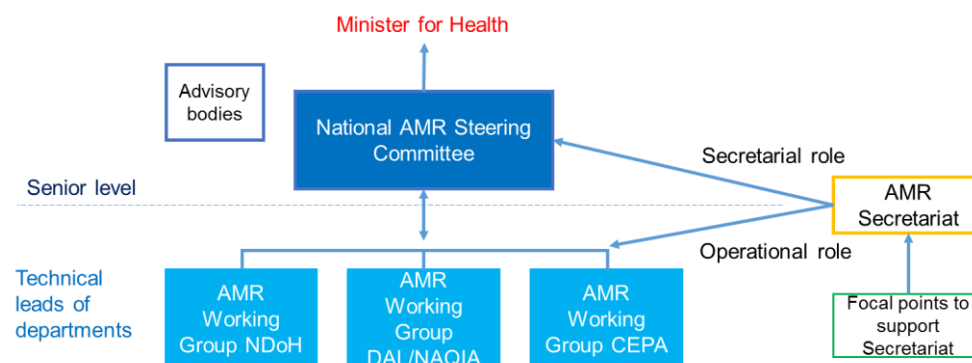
Minister for Health

Advisory bodies

National AMR Steering Committee

Secretarial role

Senior level

AMR Secretariat

Operational role

Technical leads of departments

AMR Working Group NDoH

AMR Working Group DAL/NAQIA

AMR Working Group CEPA

Focal points to support Secretariat